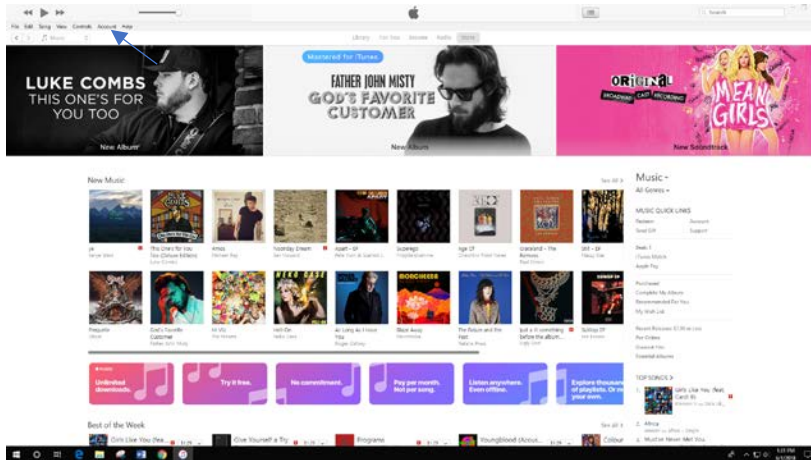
File Edit Song View Controls Account Help

Search

Music

Library For You Browse Radio Store

LUKE COMBS
THIS ONE'S FOR YOU TOO
New Album

Mastered for iTunes
FATHER JOHN MISTY
GOD'S FAVORITE CUSTOMER
New Album

ORIGINAL BROADWAY CAST RECORDING
MEAN GIRLS
New Soundtrack

New Music
See All >

ye
This One's for You Too (Deluxe Edition)
Amos
Yesterday Dream
Apart - EP
Superego
Age Of
Graceland - The Remixes
Dirt - EP

Prequelle
God's Favorite Customer
Hi Vis
Hell-On
At Long As I Know You
Blaze Away
The Return and the Fall
Just a lil something before the album
Rooftop EP

Unlimited downloads.
Try it free.
No commitment.
Pay per month. Not per song.
Listen anywhere. Even offline.
Explore thousands of playlists. Or make your own.

Best of the Week
See all >
Girls Like You (feat.
Give Yourself a Try
Programs
Youngblood (Acous
Colour

Music
All Genres

MUSIC QUICK LINKS
Redeem
Account
Send Gift
Support

Beats 1
iTunes Match
Apple Pay

Purchased
Complete My Album
Recommended For You
My Wish List

Recent Releases
Pre-Orders
Classical Hits
Essential Albums

TOP SONGS >
1. Girls Like You (feat. Cardi B)
2. Africa
3. Must've Never Met You